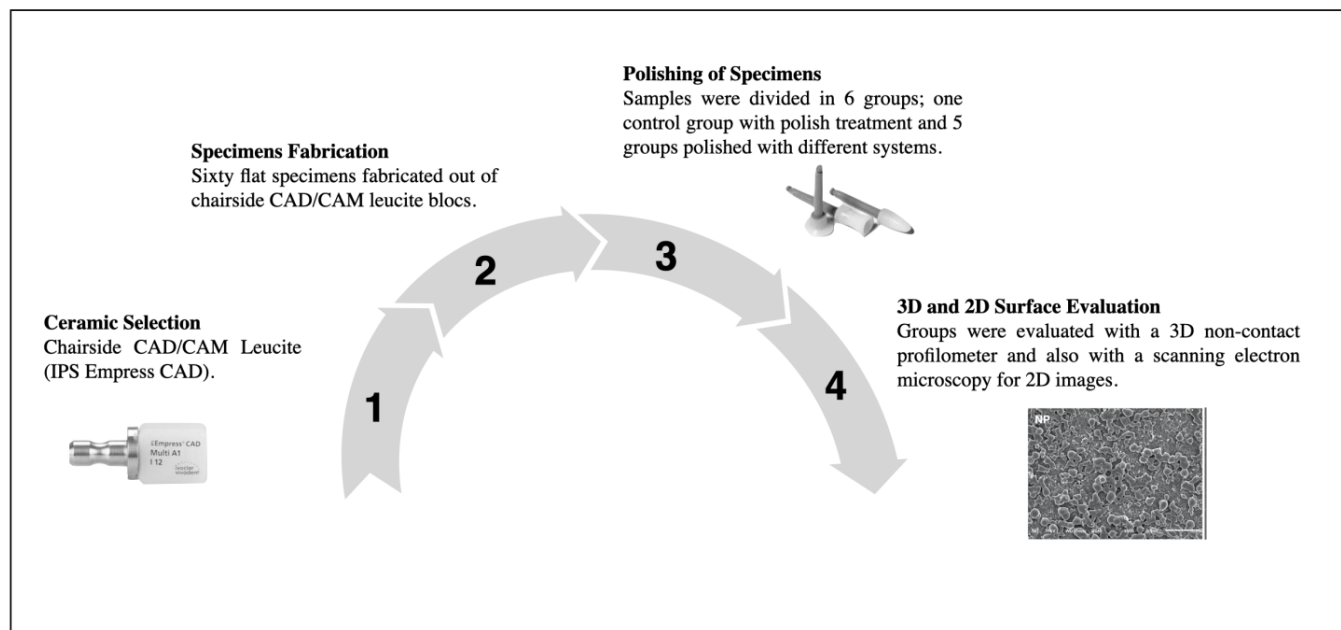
**Ceramic Selection**
Chairside CAD/CAM Leucite (IPS Empress CAD).

Empress CAD
Multi A1
I 12
Ivoclar Vivadent

1

**Specimens Fabrication**
Sixty flat specimens fabricated out of chairside CAD/CAM leucite blocs.

2

**Polishing of Specimens**
Samples were divided in 6 groups; one control group with polish treatment and 5 groups polished with different systems.

3

4

**3D and 2D Surface Evaluation**
Groups were evaluated with a 3D non-contact profilometer and also with a scanning electron microscopy for 2D images.

NP